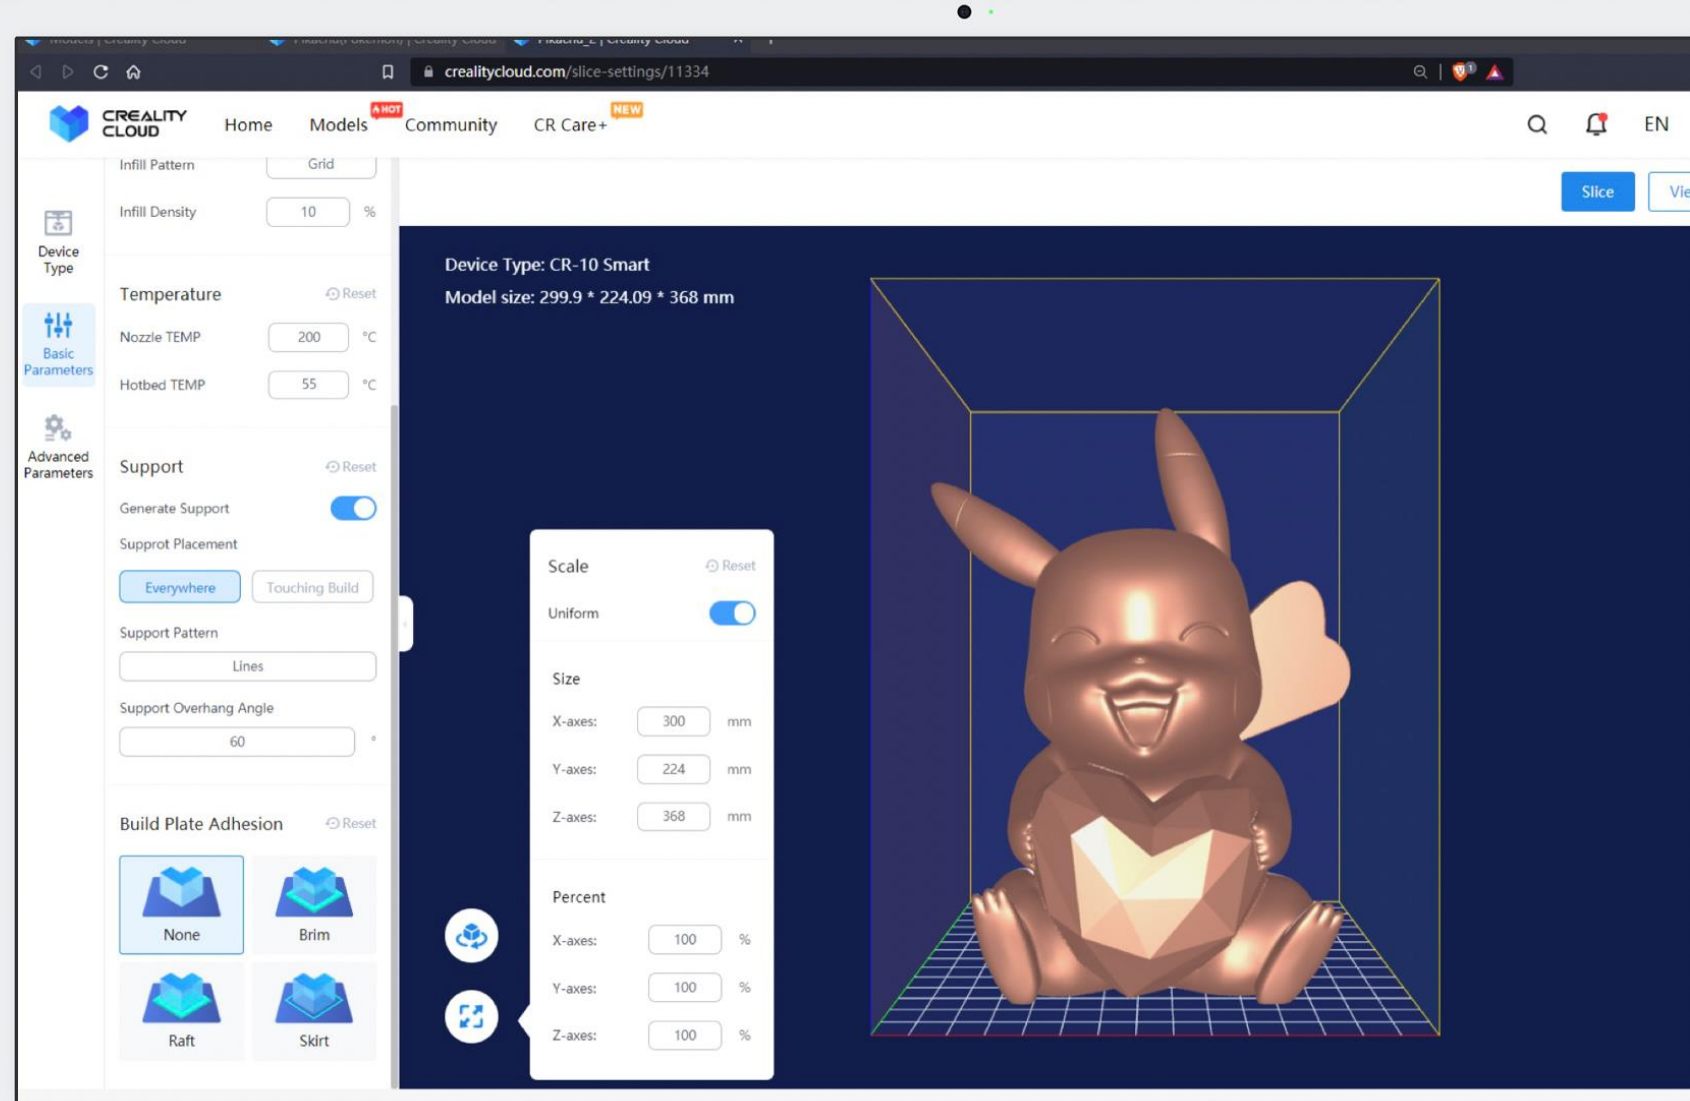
Models | Creality Cloud
Pikachu(Pokemon) | Creality Cloud
Pikachu_2 | Creality Cloud

crealitycloud.com/slice-settings/11334

CREALITY CLOUD
Home
Models
HOT
Community
CR Care+
NEW
EN

Device Type
Basic Parameters
Advanced Parameters

Infill Pattern
Grid
Infill Density
10
%

Temperature
Reset
Nozzle TEMP
200
°C
Hotbed TEMP
55
°C

Support
Reset
Generate Support
Supprot Placement
Everywhere
Touching Build
Support Pattern
Lines
Support Overhang Angle
60
°

Build Plate Adhesion
Reset
None
Brim
Raft
Skirt

Slice
Vie

Device Type: CR-10 Smart
Model size: 299.9 * 224.09 * 368 mm

Scale
Reset
Uniform
Size
X-axes:
300
mm
Y-axes:
224
mm
Z-axes:
368
mm
Percent
X-axes:
100
%
Y-axes:
100
%
Z-axes:
100
%